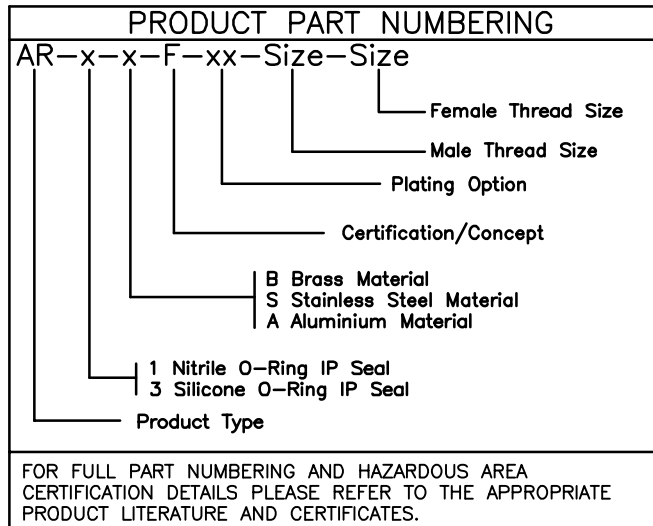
PRODUCT PART NUMBERING

AR–x–x–F–xx–Size–Size

Female Thread Size

Male Thread Size

Plating Option

Certification/Concept

B Brass Material
S Stainless Steel Material
A Aluminium Material

1 Nitrile O–Ring IP Seal
3 Silicone O–Ring IP Seal

Product Type

FOR FULL PART NUMBERING AND HAZARDOUS AREA CERTIFICATION DETAILS PLEASE REFER TO THE APPROPRIATE PRODUCT LITERATURE AND CERTIFICATES.